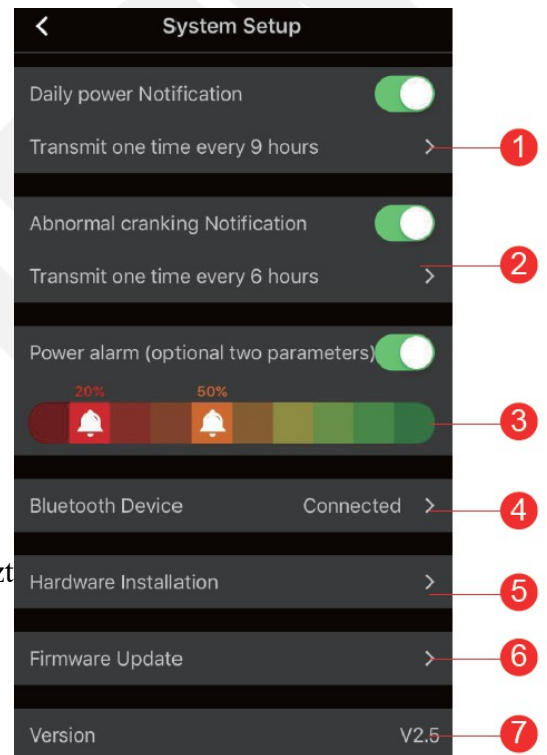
System Setup

Daily power Notification

Transmit one time every 9 hours

1

Abnormal cranking Notification

Transmit one time every 6 hours

2

Power alarm (optional two parameters)

20%

50%

3

Bluetooth Device Connected

4

zt

Hardware Installation

5

Firmware Update

6

Version V2.5

7